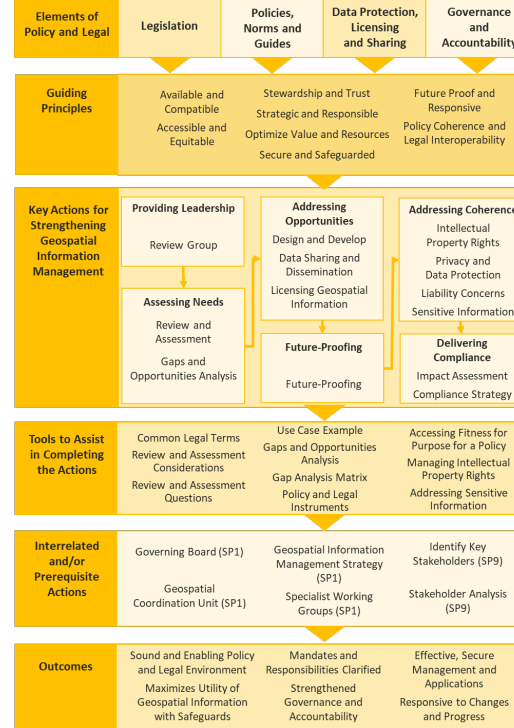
Elements of Policy and Legal

Legislation

Policies, Norms and Guides

Data Protection, Licensing and Sharing

Governance and Accountability

Guiding Principles

Available and Compatible

Accessible and Equitable

Stewardship and Trust

Strategic and Responsible

Optimize Value and Resources

Secure and Safeguarded

Future Proof and Responsive

Policy Coherence and Legal Interoperability

Key Actions for Strengthening Geospatial Information Management

Providing Leadership

Review Group

Assessing Needs

Review and Assessment

Gaps and Opportunities Analysis

Addressing Opportunities

Design and Develop

Data Sharing and Dissemination

Licensing Geospatial Information

Future-Proofing

Future-Proofing

Addressing Coherence

Intellectual Property Rights

Privacy and Data Protection

Liability Concerns

Sensitive Information

Delivering Compliance

Impact Assessment

Compliance Strategy

Tools to Assist in Completing the Actions

Common Legal Terms

Review and Assessment Considerations

Review and Assessment Questions

Use Case Example

Gaps and Opportunities Analysis

Gap Analysis Matrix

Policy and Legal Instruments

Accessing Fitness for Purpose for a Policy

Managing Intellectual Property Rights

Addressing Sensitive Information

Interrelated and/or Prerequisite Actions

Governing Board (SP1)

Geospatial Coordination Unit (SP1)

Geospatial Information Management Strategy (SP1)

Specialist Working Groups (SP1)

Identify Key Stakeholders (SP9)

Stakeholder Analysis (SP9)

Outcomes

Sound and Enabling Policy and Legal Environment

Maximizes Utility of Geospatial Information with Safeguards

Mandates and Responsibilities Clarified

Strengthened Governance and Accountability

Effective, Secure Management and Applications

Responsive to Changes and Progress